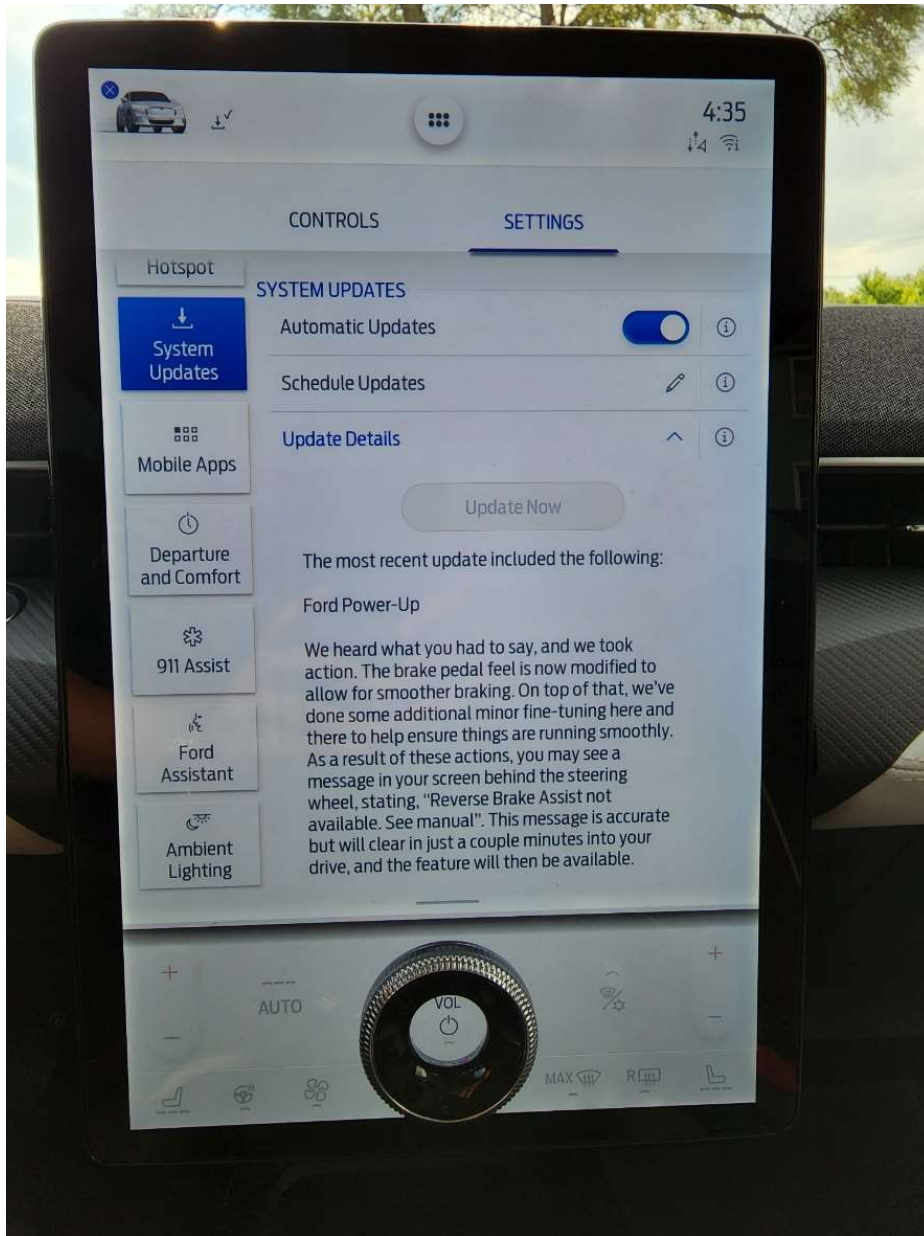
4:35

CONTROLS

SETTINGS

Hotspot

System Updates

Mobile Apps

Departure and Comfort

911 Assist

Ford Assistant

Ambient Lighting

SYSTEM UPDATES

Automatic Updates

Schedule Updates

Update Details

Update Now

The most recent update included the following:

Ford Power-Up

We heard what you had to say, and we took action. The brake pedal feel is now modified to allow for smoother braking. On top of that, we've done some additional minor fine-tuning here and there to help ensure things are running smoothly. As a result of these actions, you may see a message in your screen behind the steering wheel, stating, "Reverse Brake Assist not available. See manual". This message is accurate but will clear in just a couple minutes into your drive, and the feature will then be available.

AUTO

VOL

MAX

R